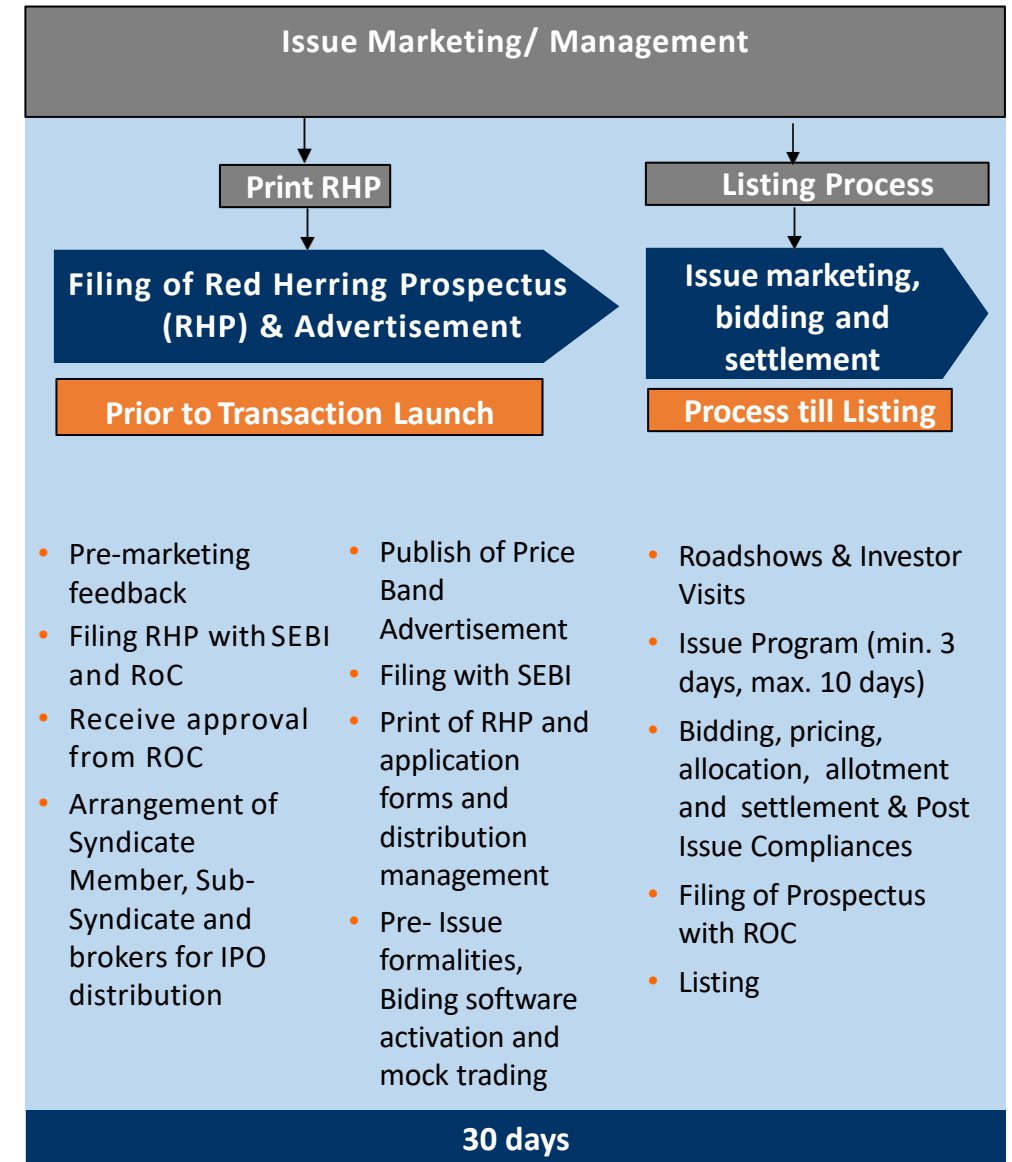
Issue Marketing/ Management

Print RHP

Listing Process

Filing of Red Herring Prospectus (RHP) & Advertisement

Issue marketing, bidding and settlement

Prior to Transaction Launch

Process till Listing

- Pre-marketing feedback
- Filing RHP with SEBI and RoC
- Receive approval from ROC
- Arrangement of Syndicate Member, Sub-Syndicate and brokers for IPO distribution

- Publish of Price Band Advertisement
- Filing with SEBI
- Print of RHP and application forms and distribution management
- Pre- Issue formalities, Biding software activation and mock trading

- Roadshows & Investor Visits
- Issue Program (min. 3 days, max. 10 days)
- Bidding, pricing, allocation, allotment and settlement & Post Issue Compliances
- Filing of Prospectus with ROC
- Listing

30 days